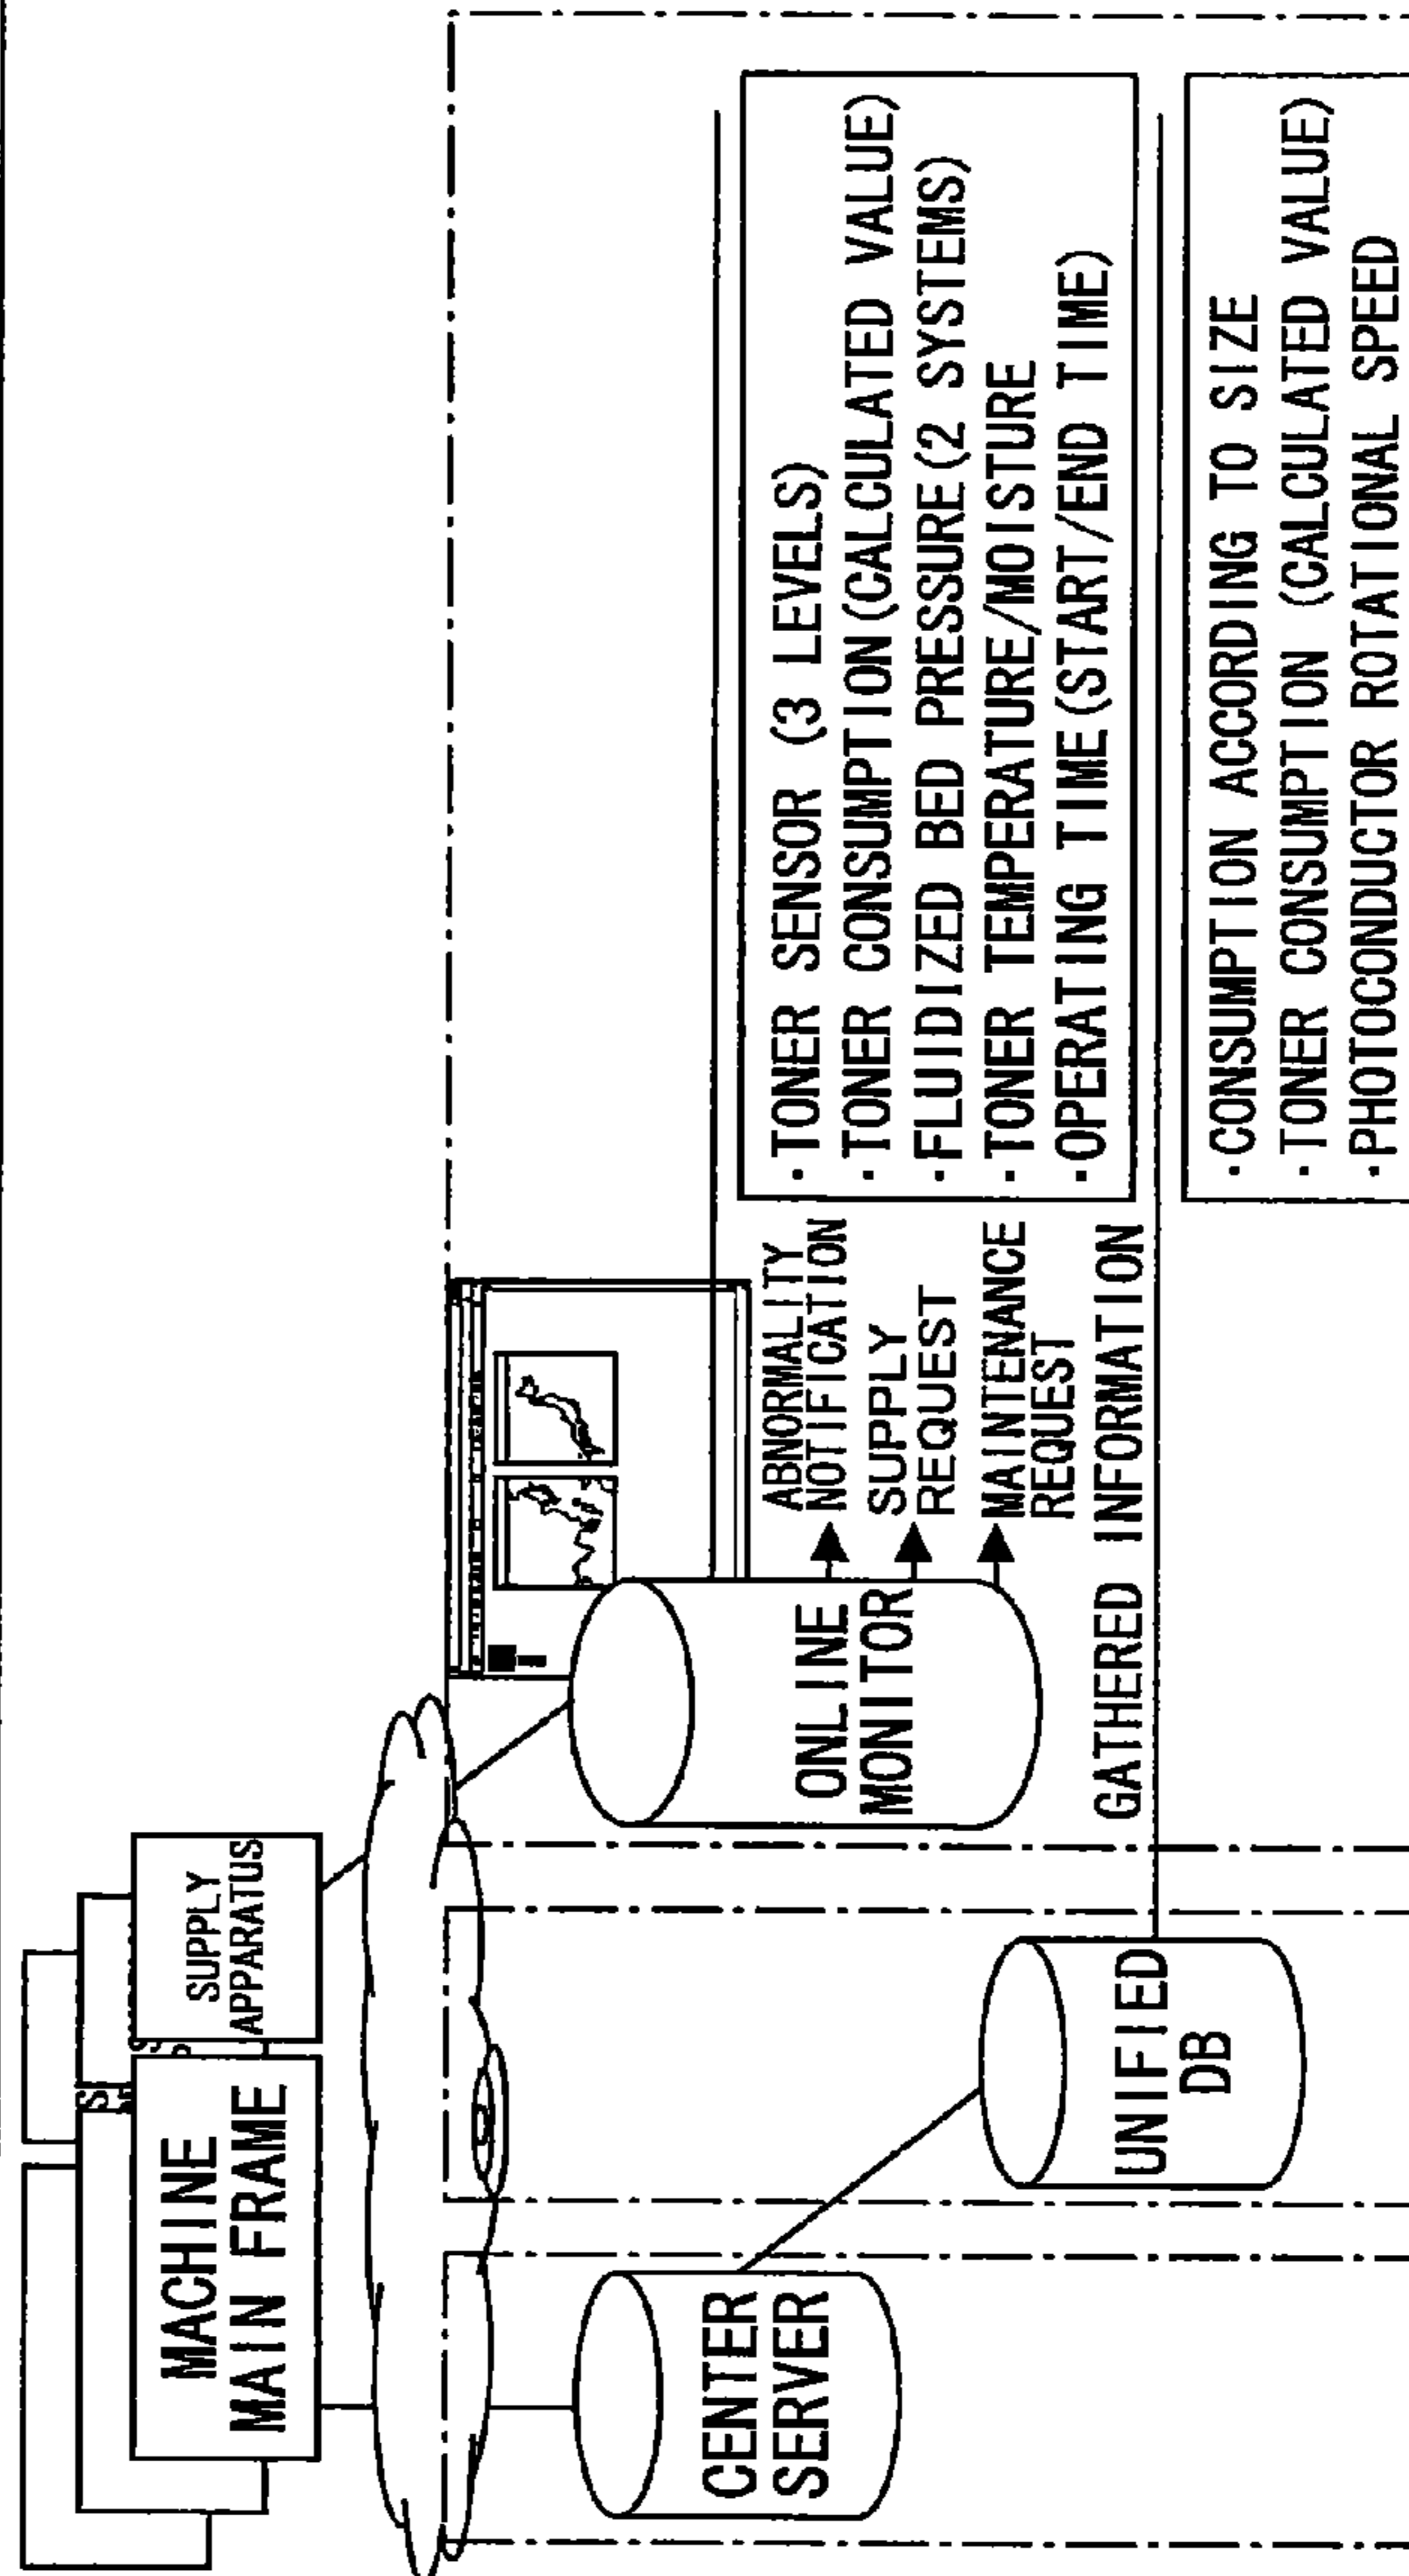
MACHINE MAIN FRAME

SUPPLY APPARATUS

CENTER SERVER

UNIFIED DB

ONLINE MONITOR

ABNORMALITY NOTIFICATION

SUPPLY REQUEST

MAINTENANCE REQUEST

GATHERED INFORMATION

·TONER SENSOR (3 LEVELS)
·TONER CONSUMPTION (CALCULATED VALUE)
·FLUIDIZED BED PRESSURE (2 SYSTEMS)
·TONER TEMPERATURE/MOISTURE
·OPERATING TIME (START/END TIME)

·CONSUMPTION ACCORDING TO SIZE
·TONER CONSUMPTION (CALCULATED VALUE)
·PHOTOCONDUCTOR ROTATIONAL SPEED